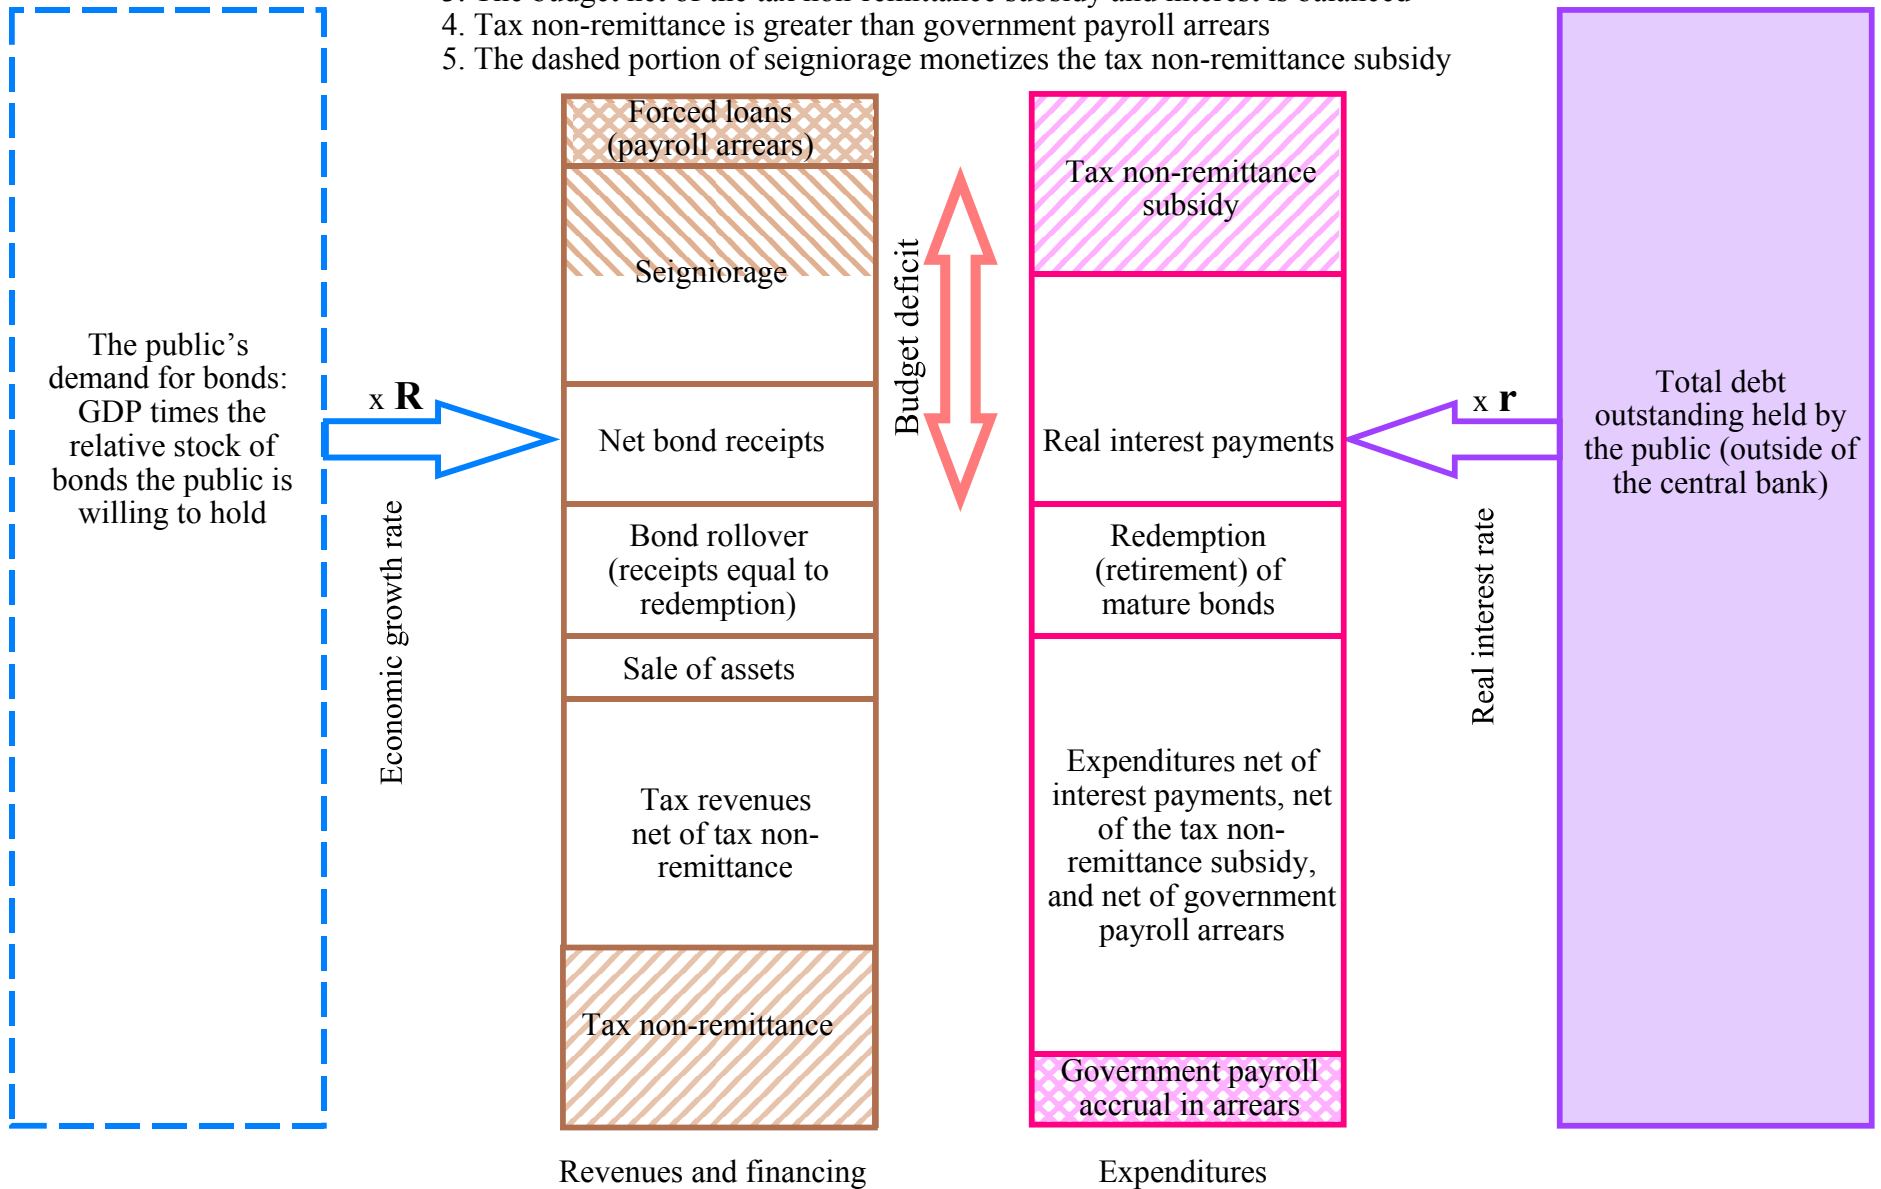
3. The budget net of the tax non-remittance subsidy and interest is balanced
4. Tax non-remittance is greater than government payroll arrears
5. The dashed portion of seigniorage monetizes the tax non-remittance subsidy

The public's demand for bonds: GDP times the relative stock of bonds the public is willing to hold

x **R**

Economic growth rate

Forced loans (payroll arrears)

Seigniorage

Net bond receipts

Bond rollover (receipts equal to redemption)

Sale of assets

Tax revenues net of tax non-remittance

Tax non-remittance

Revenues and financing

Budget deficit

Tax non-remittance subsidy

Real interest payments

Redemption (retirement) of mature bonds

Expenditures net of interest payments, net of the tax non-remittance subsidy, and net of government payroll arrears

Government payroll accrual in arrears

Expenditures

x **r**

Real interest rate

Total debt outstanding held by the public (outside of the central bank)